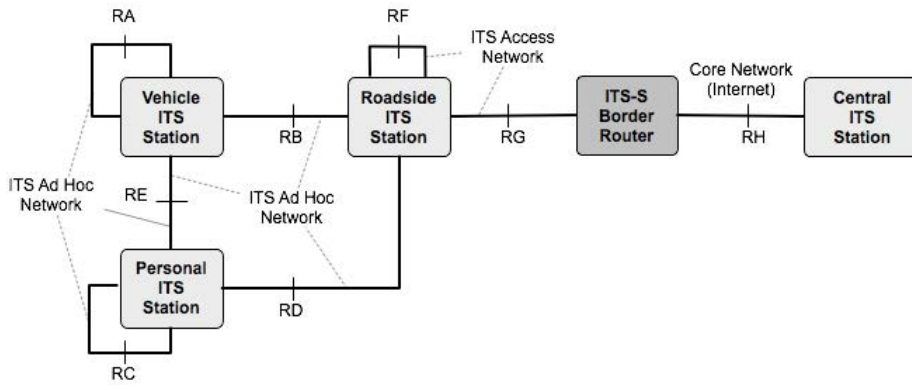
RA

RF

ITS Access Network

Vehicle ITS Station

Roadside ITS Station

ITS-S Border Router

Core Network (Internet)

Central ITS Station

RB

RG

RH

ITS Ad Hoc Network

RE

ITS Ad Hoc Network

Personal ITS Station

RD

RC